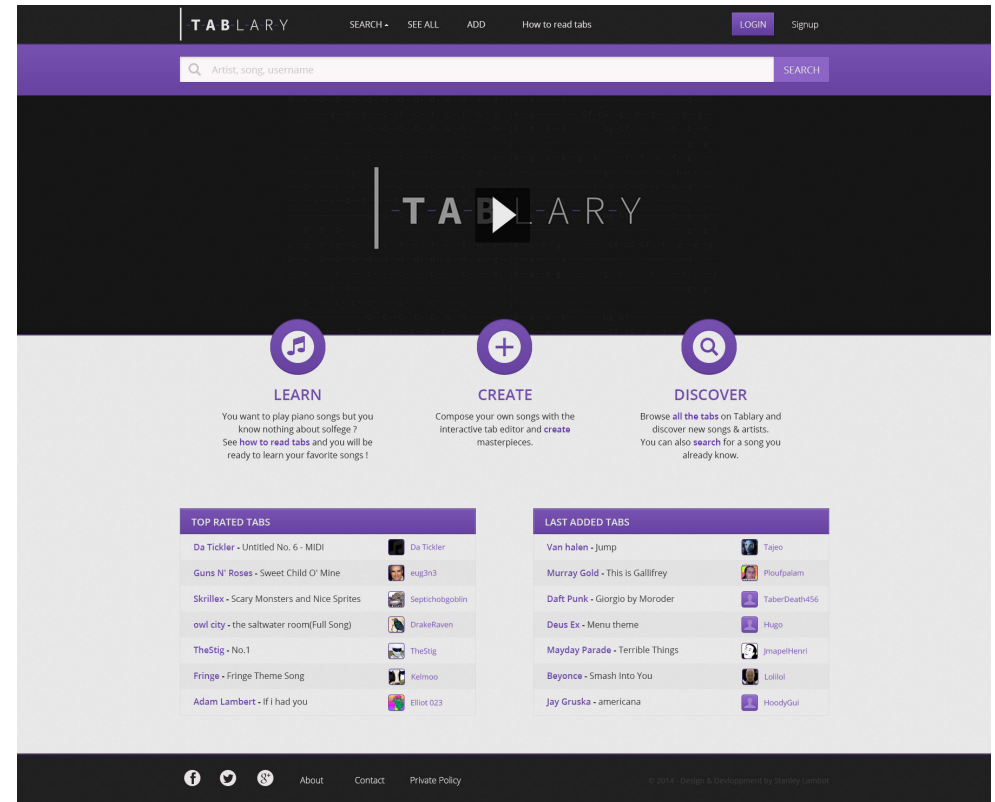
TABLARY SEARCH SEE ALL ADD How to read tabs LOGIN Signup

Artist, song, username SEARCH

TABLARY

LEARN

You want to play piano songs but you know nothing about solfege ? See how to read tabs and you will be ready to learn your favorite songs !

CREATE

Compose your own songs with the interactive tab editor and create masterpieces.

DISCOVER

Browse all the tabs on Tablary and discover new songs & artists. You can also search for a song you already know.

TOP RATED TABS

| | |
|---|---|
| Da Tickler - Untitled No. 6 - MIDI | Da Tickler |
| Guns N' Roses - Sweet Child O' Mine | eug3n3 |
| Skrillex - Scary Monsters and Nice Sprites | Septichobgoblin |
| owl city - the saltwater room(Full Song) | DrakeRaven |
| TheStig - No.1 | TheStig |
| Fringe - Fringe Theme Song | Kelmoo |
| Adam Lambert - If i had you | Elliot 023 |

LAST ADDED TABS

| | |
|---|---|
| Van halen - Jump | Tajeo |
| Murray Gold - This is Gallifrey | Ploufpalam |
| Daft Punk - Giorgio by Moroder | TaberDeath456 |
| Deus Ex - Menu theme | Hugo |
| Mayday Parade - Terrible Things | JmapelHenri |
| Beyonce - Smash Into You | Lolilol |
| Jay Gruska - americana | HoodyGui |

About Contact Private Policy

© 2014 - Design & Development by Stanley Lambot